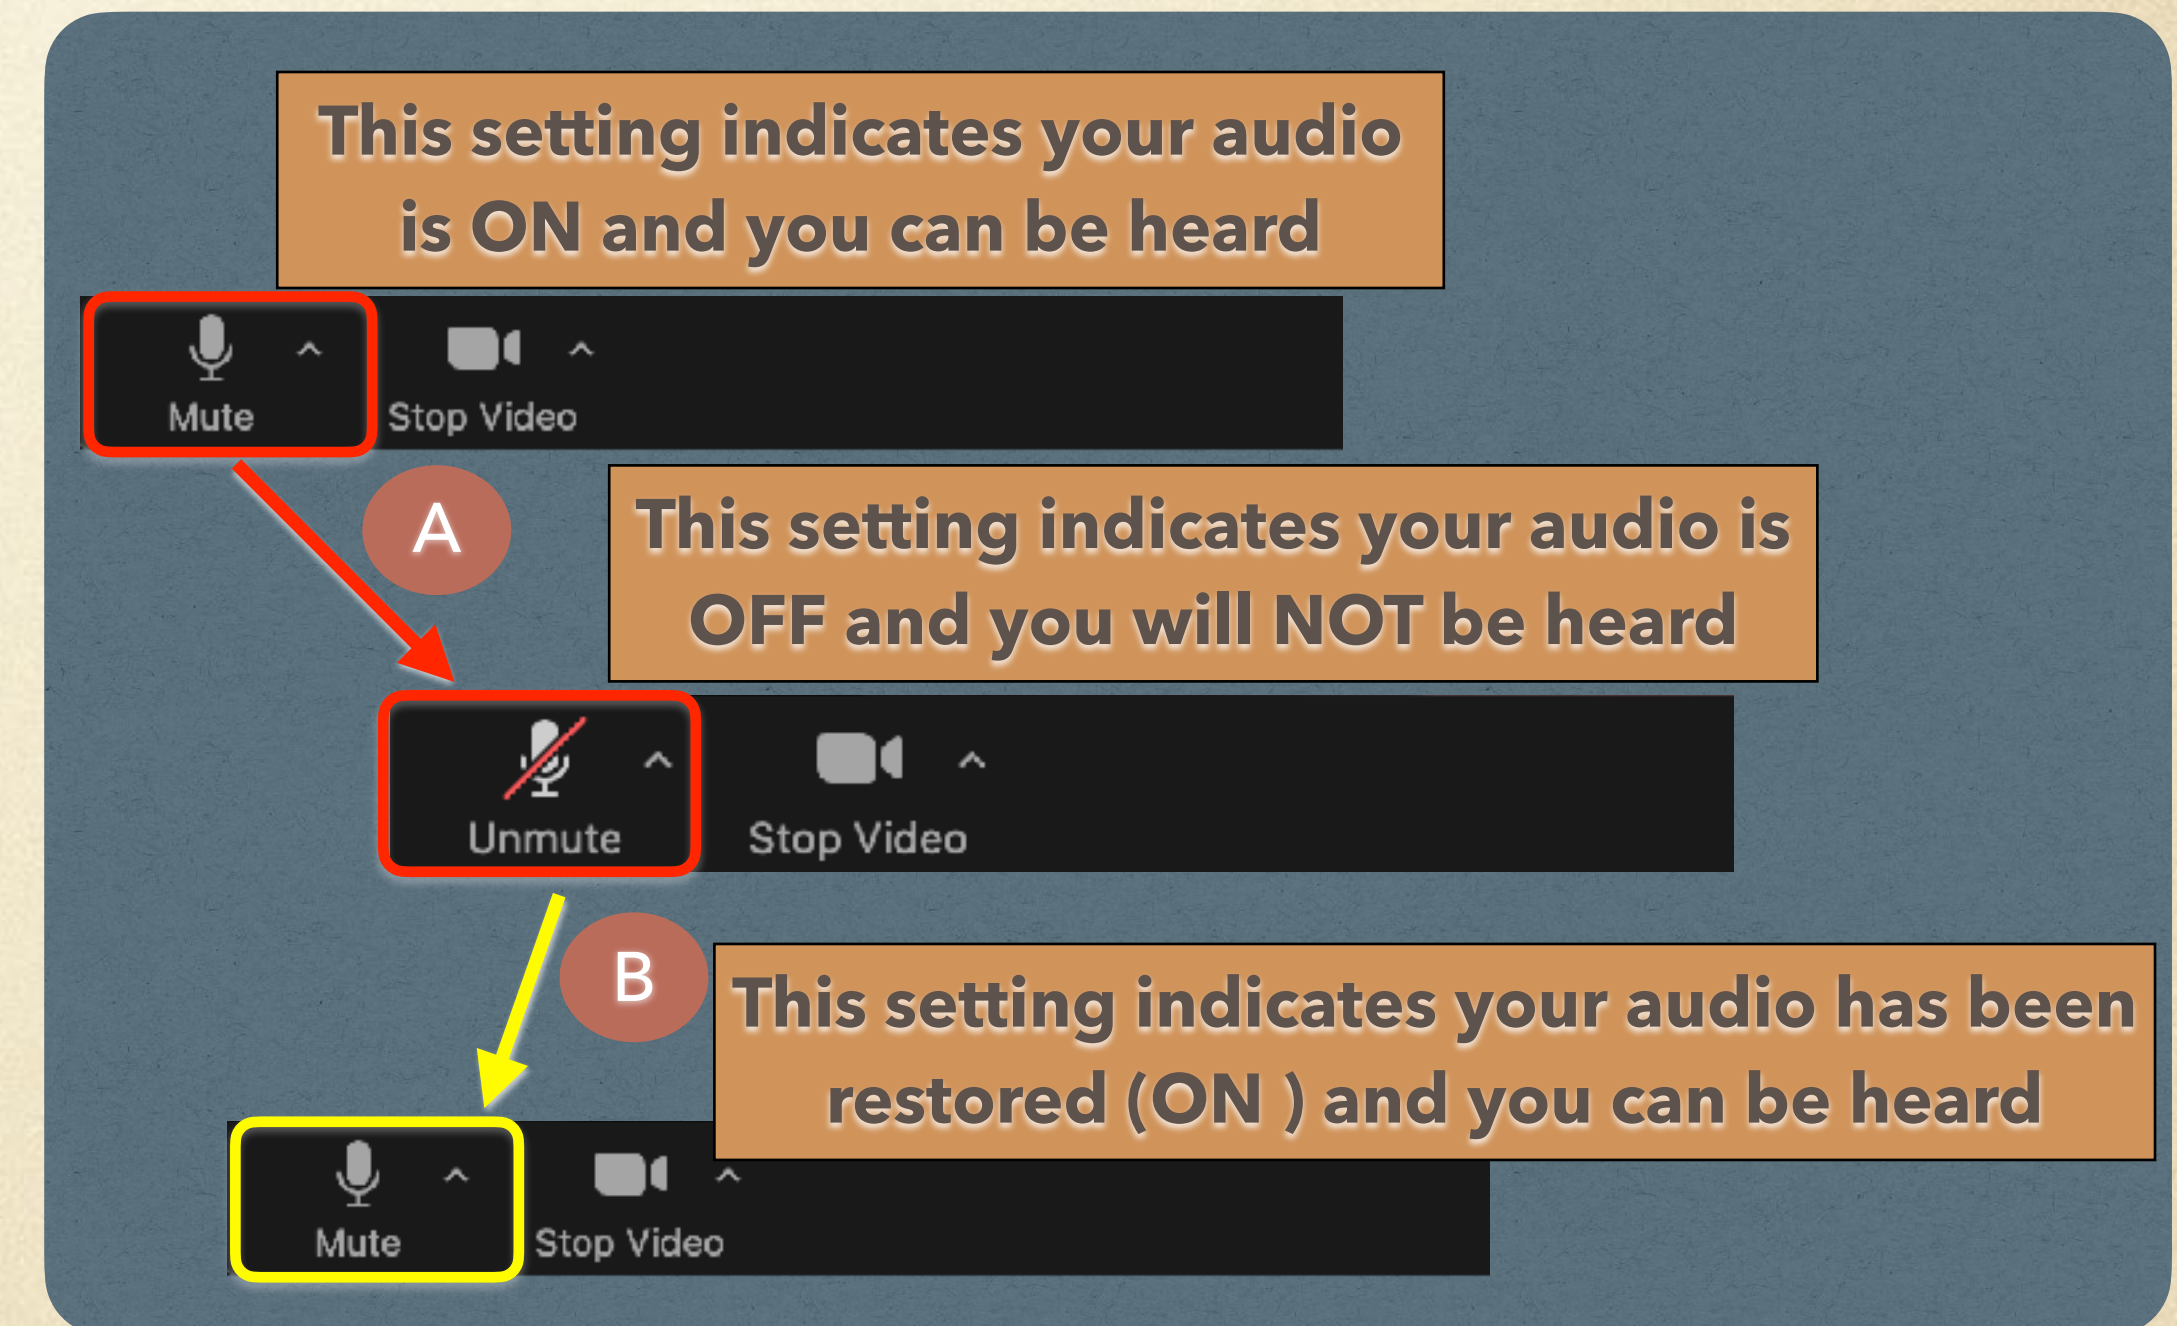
This setting indicates your audio is ON and you can be heard

Mute

Stop Video

A

This setting indicates your audio is OFF and you will NOT be heard

Unmute

Stop Video

B

This setting indicates your audio has been restored (ON ) and you can be heard

Mute

Stop Video